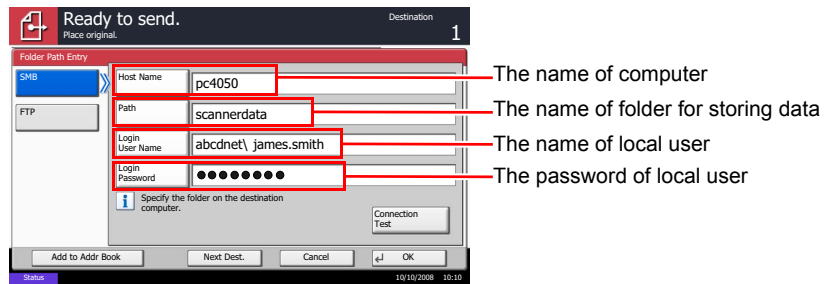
Ready to send.
Place original.

Destination
1

Folder Path Entry

SMB

FTP

Host Name
pc4050

Path
scannerdata

Login User Name
abcdnet\ james.smith

Login Password
●●●●●●●●

Specify the folder on the destination computer.

Connection Test

Add to Addr Book

Next Dest.

Cancel

OK

Status

10/10/2008 10:10

The name of computer

The name of folder for storing data

The name of local user

The password of local user